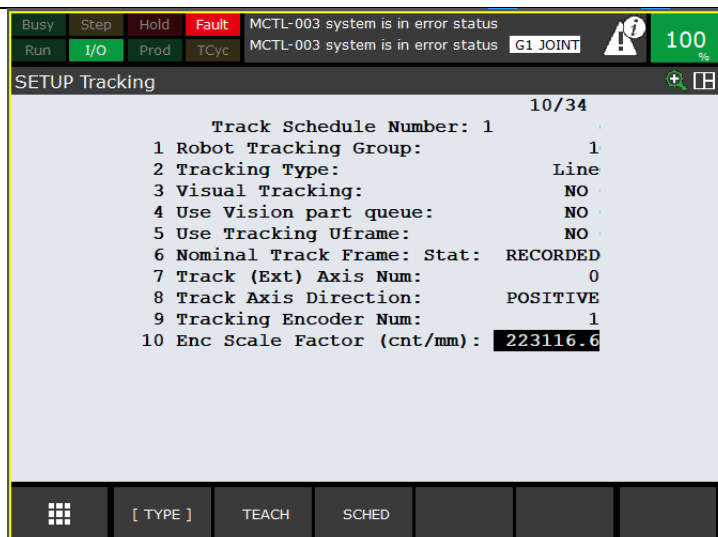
Busy Step Hold Fault
Run I/O Prod TCyc
MCTL-003 system is in error status
MCTL-003 system is in error status G1 JOINT
100 %

SETUP Tracking

10/34

Track Schedule Number: 1
1 Robot Tracking Group: 1
2 Tracking Type: Line
3 Visual Tracking: NO
4 Use Vision part queue: NO
5 Use Tracking Uframe: NO
6 Nominal Track Frame: Stat: RECORDED
7 Track (Ext) Axis Num: 0
8 Track Axis Direction: POSITIVE
9 Tracking Encoder Num: 1
10 Enc Scale Factor (cnt/mm): 223116.6

[ TYPE ] TEACH SCHED